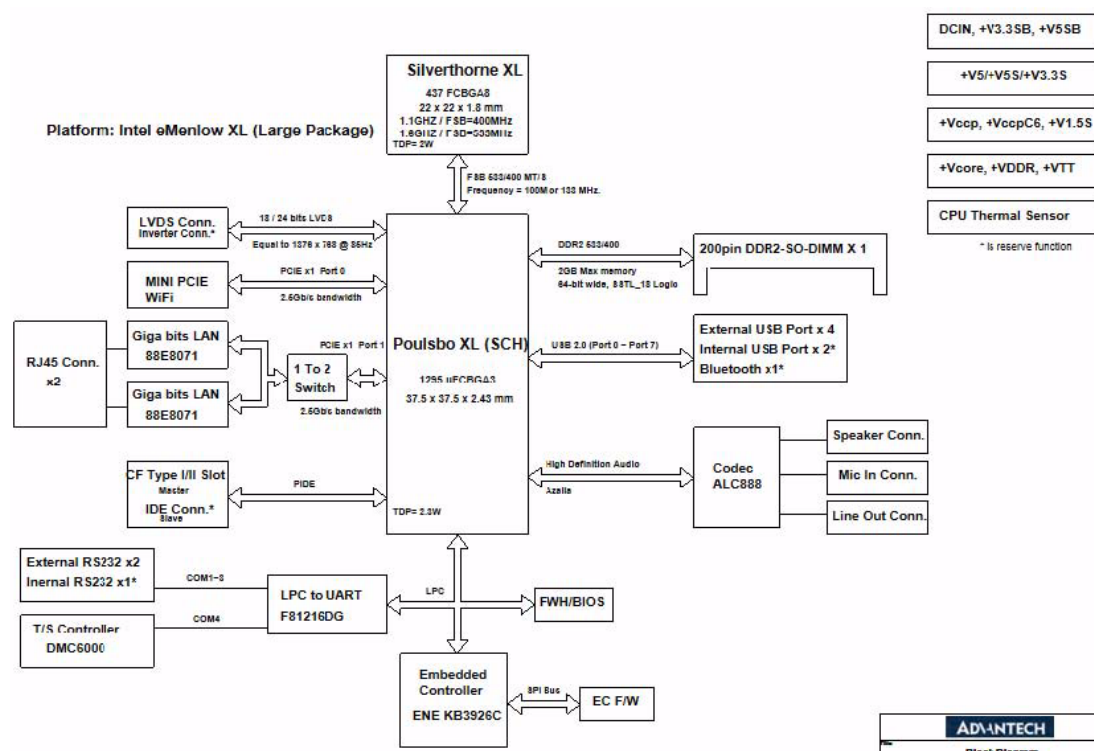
Platform: Intel eMenlow XL (Large Package)

Silverthorne XL
437 FCBGA8
22 x 22 x 1.8 mm
1.1GHZ / FSB=400MHz
1.6GHZ / FSB=533MHz
TDP= 2W

FSB 533/400 MT/S
Frequency = 100M or 133 MHz.

DCIN, +V3.3SB, +V5SB

+V5/+V5S/+V3.3S

+Vccp, +VccpC6, +V1.5S

+Vcore, +VDDR, +VTT

CPU Thermal Sensor

* is reserve function

LVDS Conn.
Inverter Conn.*

18 / 24 bits LVDS
Equal to 1376 x 768 @ 85Hz

MINI PCIE
WiFi

PCIE x1 Port 0
2.5Gb/s bandwidth

DDR2 533/400
2GB Max memory
64-bit wide, SSTL_18 Logic

200pin DDR2-SO-DIMM X 1

RJ45 Conn.
x2

Giga bits LAN
88E8071

Giga bits LAN
88E8071

1 To 2
Switch

PCIE x1 Port 1
2.5Gb/s bandwidth

Poulsbo XL (SCH)
1295 uFCBGA3
37.5 x 37.5 x 2.43 mm

USB 2.0 (Port 0 – Port 7)

External USB Port x 4
Internal USB Port x 2*
Bluetooth x1*

High Definition Audio
Azalia

Codec
ALC888

Speaker Conn.

Mic In Conn.

Line Out Conn.

CF Type I/II Slot
Master
IDE Conn.*
Slave

PIDE

TDP= 2.3W

External RS232 x2
Inernal RS232 x1*

COM1~3

T/S Controller
DMC6000

COM4

LPC to UART
F81216DG

LPC

FWH/BIOS

Embedded
Controller
ENE KB3926C

SPI Bus

EC F/W

ADVANTECH
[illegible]